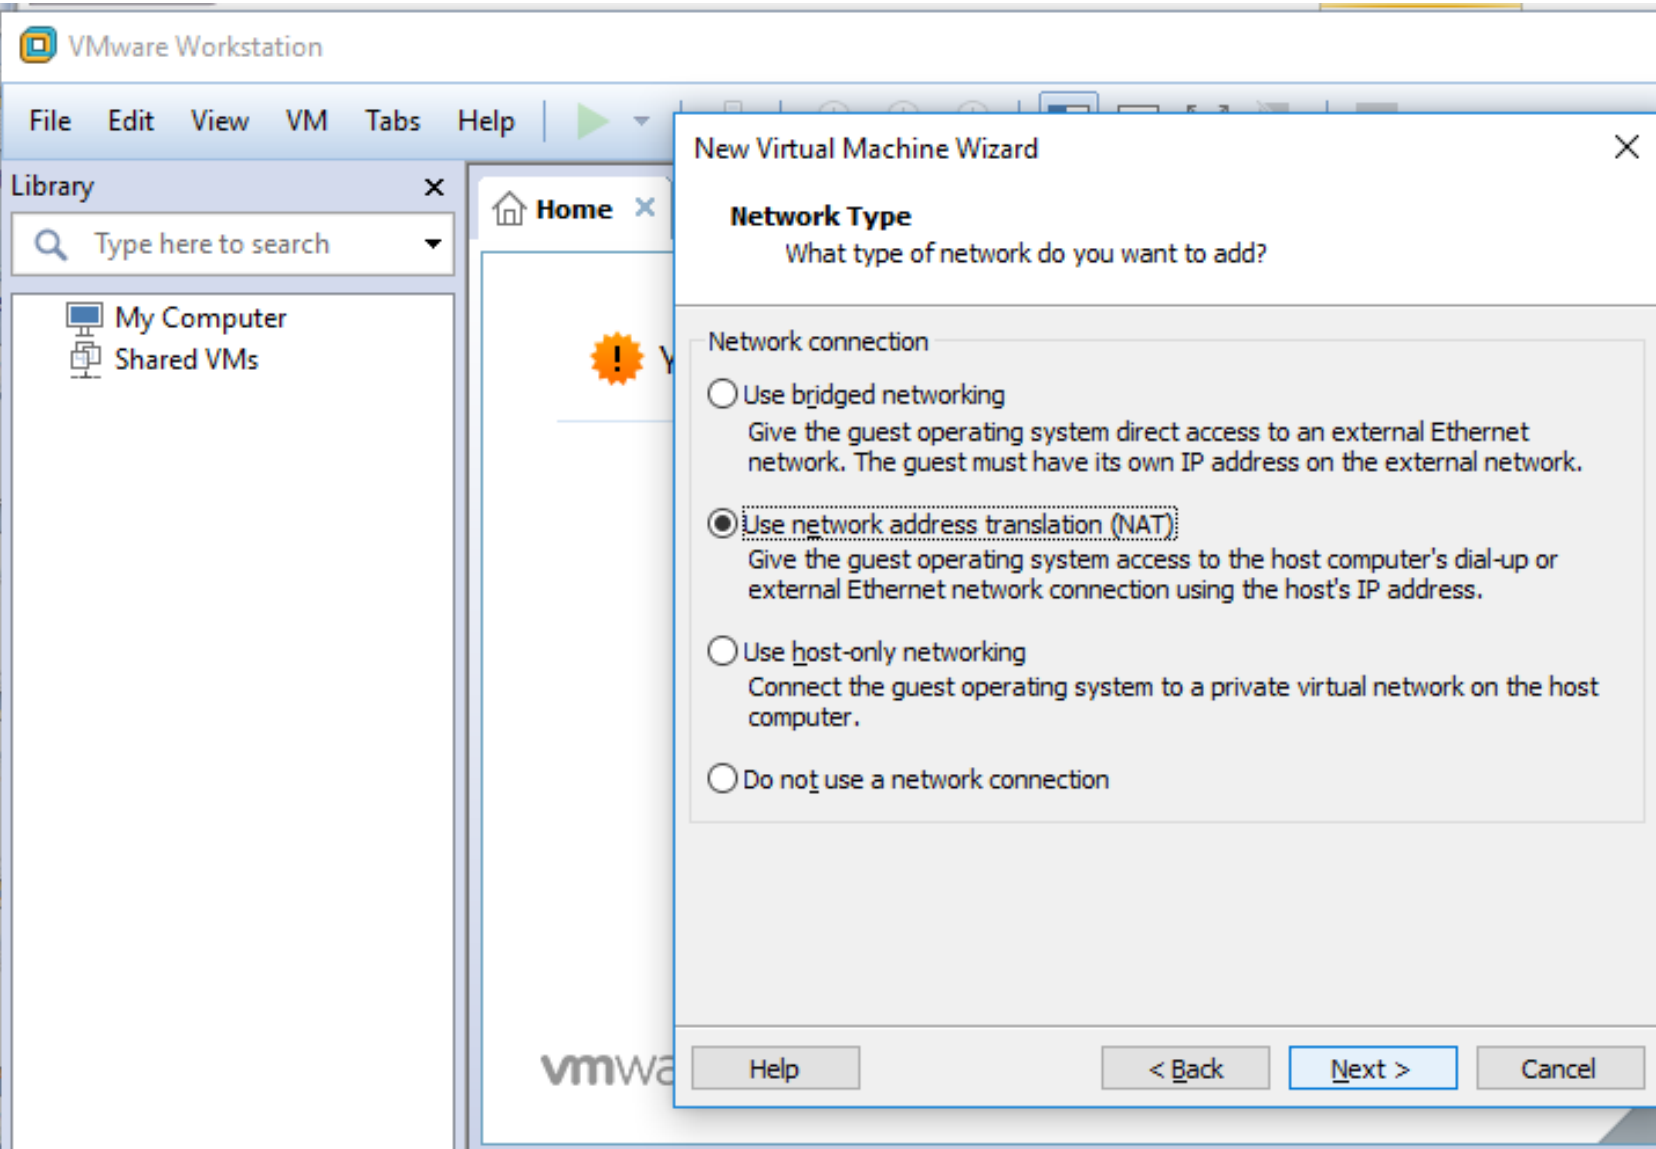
VMware Workstation

File Edit View VM Tabs Help

Library ×

Type here to search

My Computer
Shared VMs

Home ×

Y

vmwa

New Virtual Machine Wizard ×

Network Type
What type of network do you want to add?

Network connection

Use bridged networking
Give the guest operating system direct access to an external Ethernet network. The guest must have its own IP address on the external network.

Use network address translation (NAT)
Give the guest operating system access to the host computer's dial-up or external Ethernet network connection using the host's IP address.

Use host-only networking
Connect the guest operating system to a private virtual network on the host computer.

Do not use a network connection

Help < Back Next > Cancel